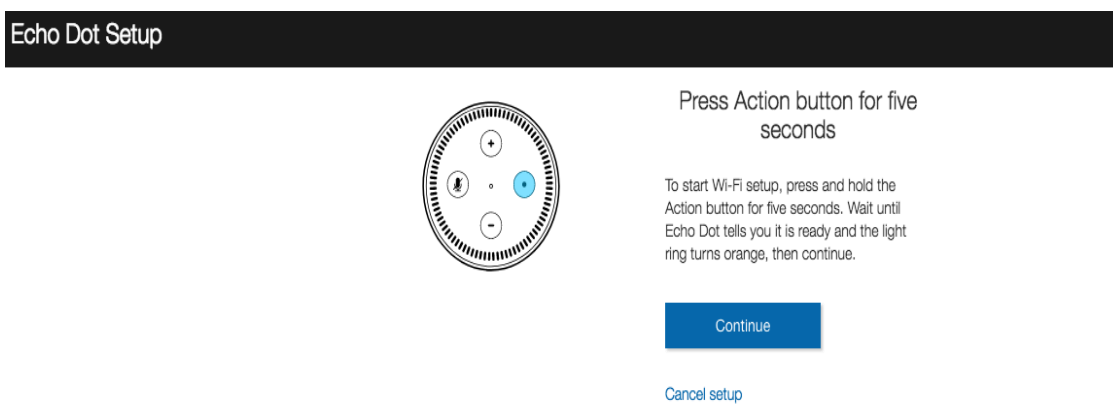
Echo Dot Setup

Press Action button for five seconds

To start Wi-Fi setup, press and hold the Action button for five seconds. Wait until Echo Dot tells you it is ready and the light ring turns orange, then continue.

Continue

Cancel setup